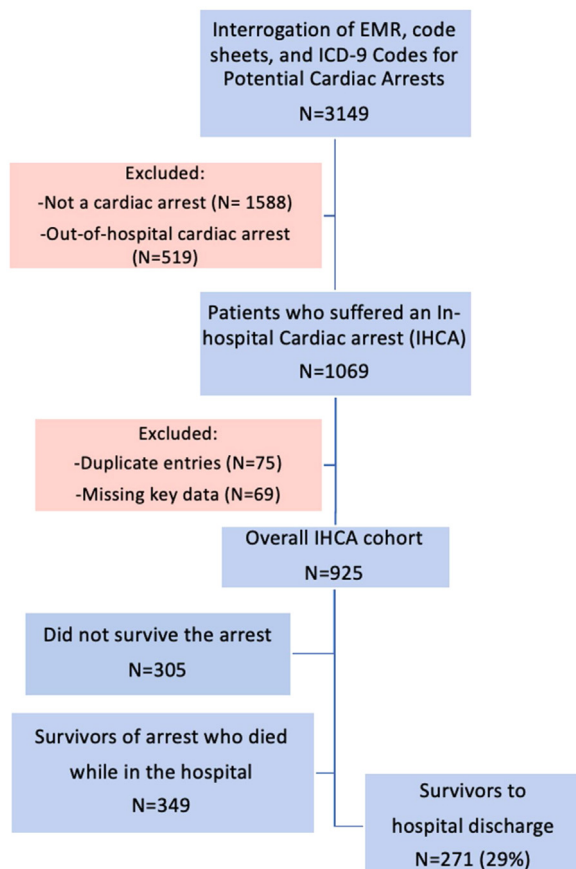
Interrogation of EMR, code sheets, and ICD-9 Codes for Potential Cardiac Arrests
N=3149

Excluded:
-Not a cardiac arrest (N= 1588)
-Out-of-hospital cardiac arrest (N=519)

Patients who suffered an In-hospital Cardiac arrest (IHCA)
N=1069

Excluded:
-Duplicate entries (N=75)
-Missing key data (N=69)

Overall IHCA cohort
N=925

Did not survive the arrest
N=305

Survivors of arrest who died while in the hospital
N=349

Survivors to hospital discharge
N=271 (29%)